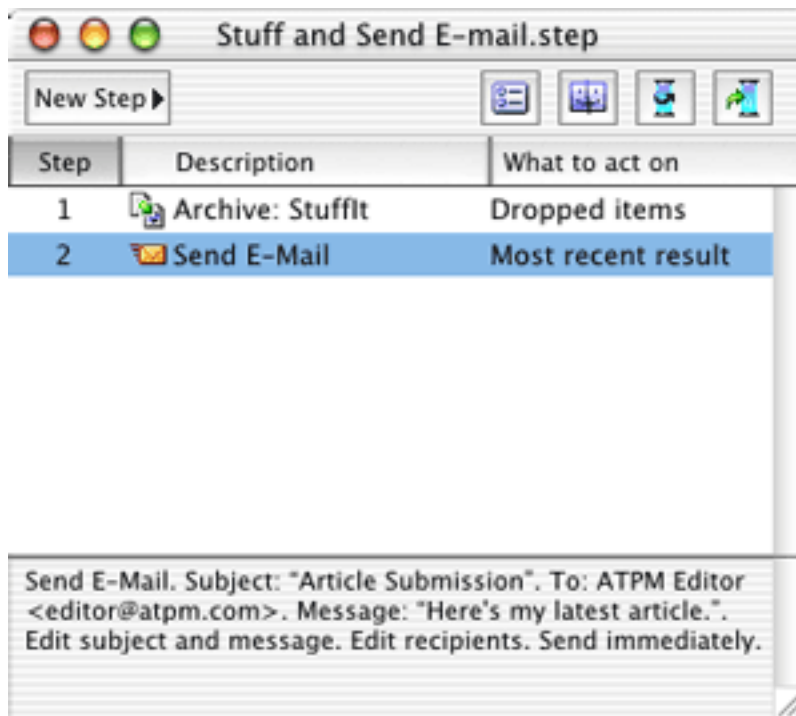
Stuff and Send E-mail.step

New Step

| Step | Description | What to act on |
|---|---|---|
| 1 | Archive: StuffIt | Dropped items |
| 2 | Send E-Mail | Most recent result |

Send E-Mail. Subject: "Article Submission". To: ATPM Editor <editor@atpm.com>. Message: "Here's my latest article.". Edit subject and message. Edit recipients. Send immediately.